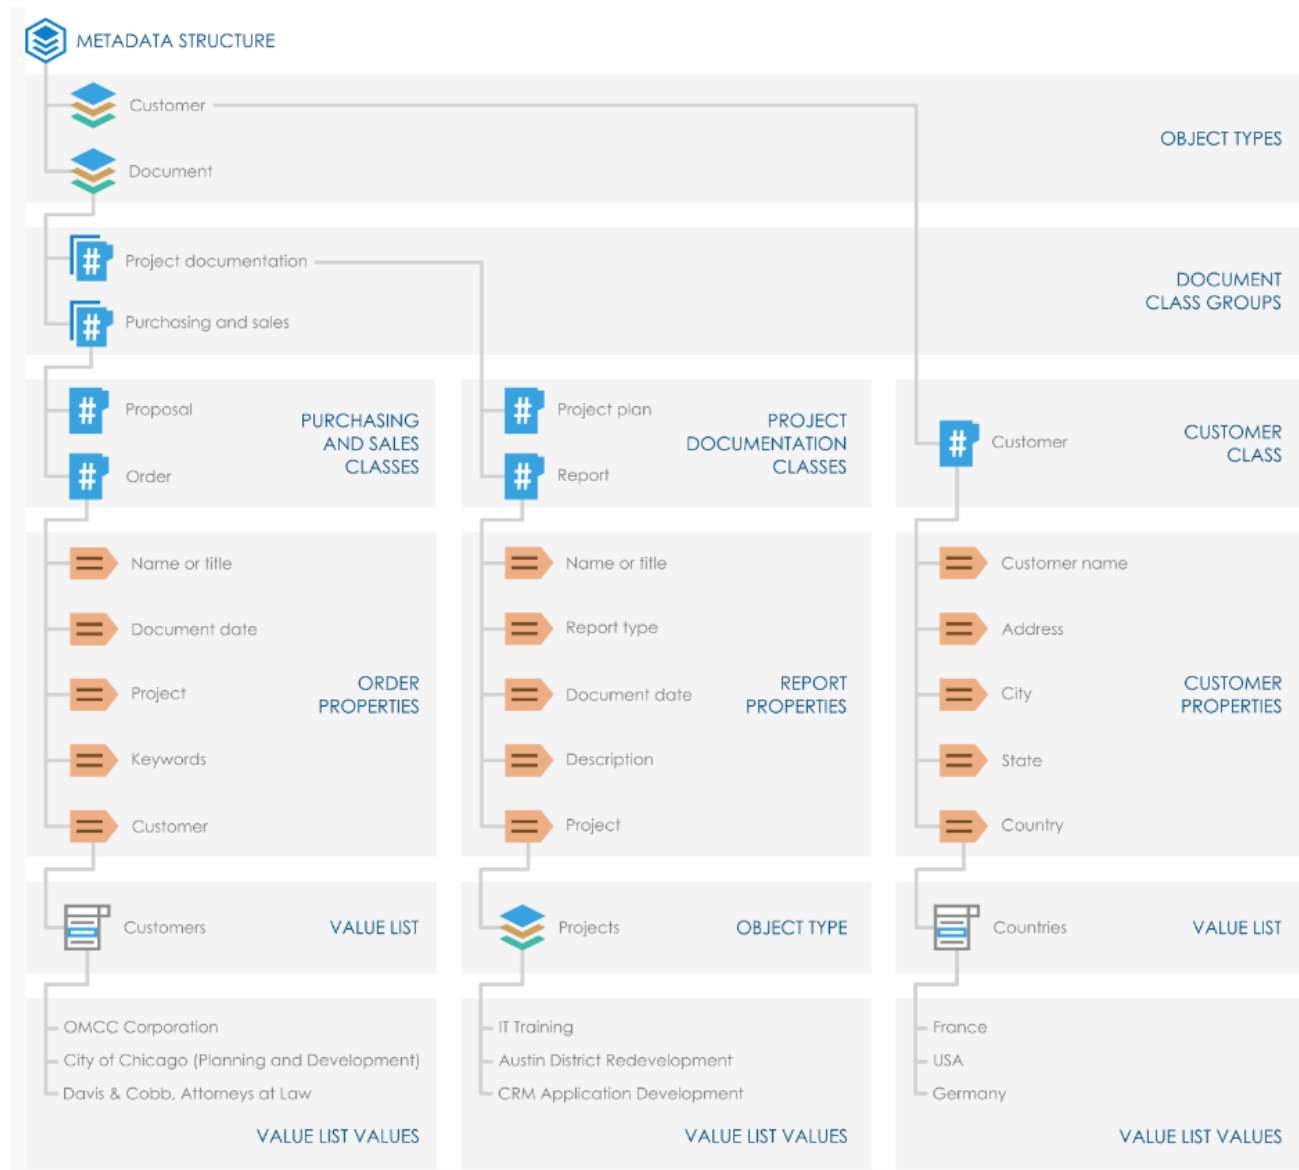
METADATA STRUCTURE

Customer

Document

OBJECT TYPES

Project documentation

Purchasing and sales

DOCUMENT CLASS GROUPS

Proposal

Order

PURCHASING AND SALES CLASSES

Project plan

Report

PROJECT DOCUMENTATION CLASSES

Customer

CUSTOMER CLASS

Name or title

Document date

Project

Keywords

Customer

ORDER PROPERTIES

Name or title

Report type

Document date

Description

Project

REPORT PROPERTIES

Customer name

Address

City

State

Country

CUSTOMER PROPERTIES

Customers

VALUE LIST

Projects

OBJECT TYPE

Countries

VALUE LIST

OMCC Corporation

City of Chicago (Planning and Development)

Davis & Cobb, Attorneys at Law

VALUE LIST VALUES

IT Training

Austin District Redevelopment

CRM Application Development

VALUE LIST VALUES

France

USA

Germany

VALUE LIST VALUES